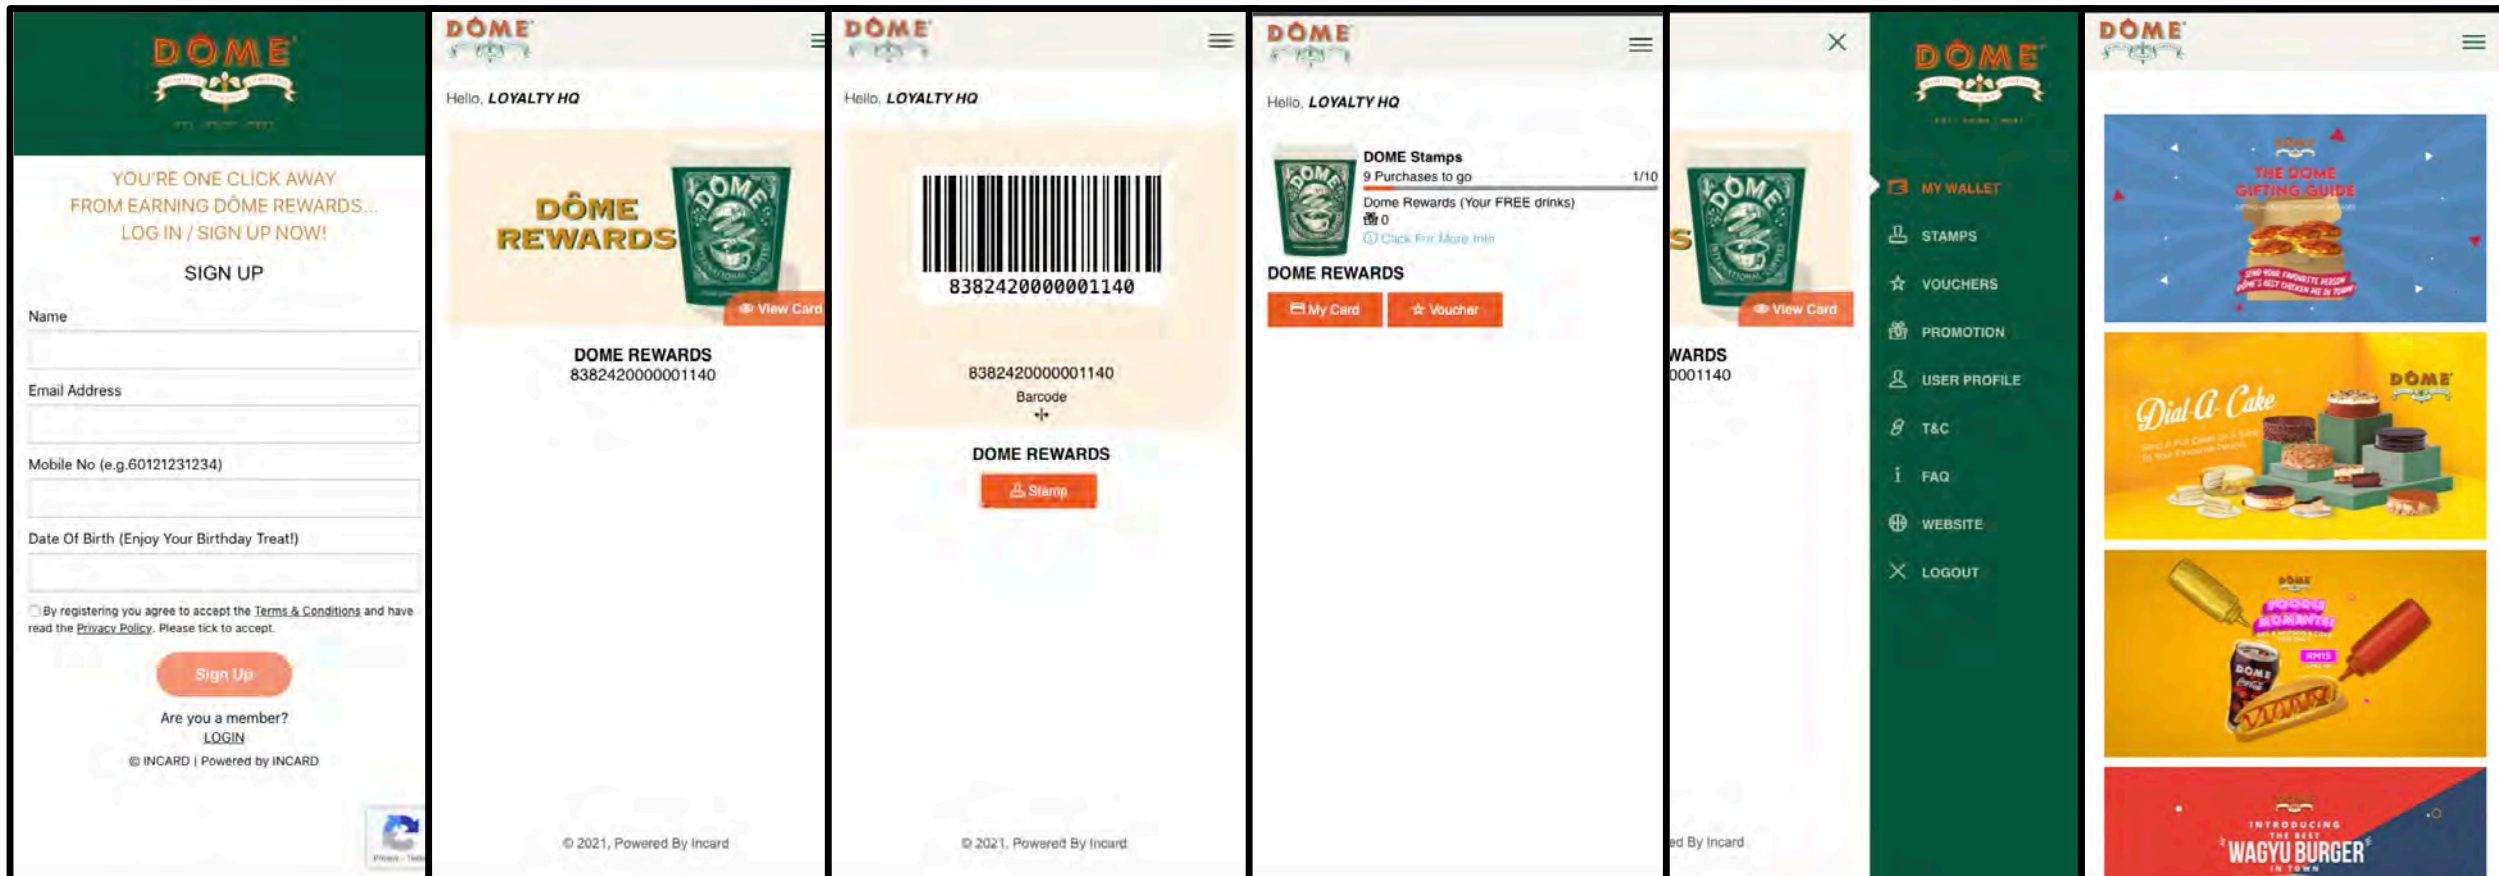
DÔME

YOU'RE ONE CLICK AWAY FROM EARNING DÔME REWARDS... LOG IN / SIGN UP NOW!

SIGN UP

Name

Email Address

Mobile No (e.g.60121231234)

Date Of Birth (Enjoy Your Birthday Treat!)

By registering you agree to accept the Terms & Conditions and have read the Privacy Policy. Please tick to accept.

Sign Up

Are you a member?

LOGIN

© INCARD | Powered by INCARD

DÔME

Hello, LOYALTY HQ

DÔME REWARDS

View Card

DOME REWARDS
8382420000001140

© 2021, Powered By Incard

DÔME

Hello, LOYALTY HQ

8382420000001140

8382420000001140

Barcode

DOME REWARDS

Stamp

© 2021, Powered By Incard

DÔME

Hello, LOYALTY HQ

DOME Stamps
9 Purchases to go 1/10

Dome Rewards (Your FREE drinks)
0
Click For More Info

DOME REWARDS

My Card
Voucher

View Card

WARDS
0001140

ed By Incard

DÔME

MY WALLET
STAMPS
VOUCHERS
PROMOTION
USER PROFILE
T&C
FAQ
WEBSITE
LOGOUT

DÔME

THE DOME GIFTING GUIDE

Dial-A-Cake

DÔME

RM15

INTRODUCING THE BEST WAGYU BURGER IN TOWN